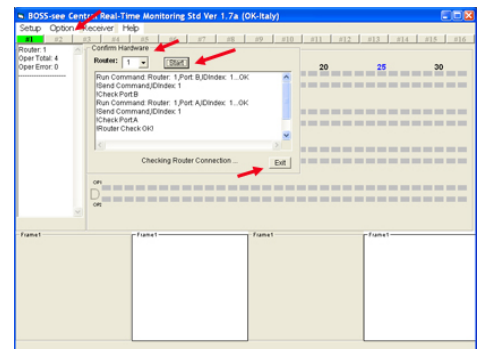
BOSS-see Central Real-Time Monitoring Std Ver 1.7a (OK-Italy)

Setup Option Receiver Help

#1 #2 #3 #4 #5 #6 #7 #8 #9 #10 #11 #12 #13 #14 #15 #16

Router: 1
Oper Total: 4
Oper Error: 0

Confirm Hardware

Router: 1 Start

Run Command: Router: 1,Port: B,IDIndex: 1...OK
!Send Command,IDIndex: 1
!Check Port B
Run Command: Router: 1,Port: A,IDIndex: 1...OK
!Send Command,IDIndex: 1
!Check Port A
!Router Check OK!

Checking Router Connection ...

Exit

20 25 30

Off
Off

Frame1
Frame1
Frame1
Frame1